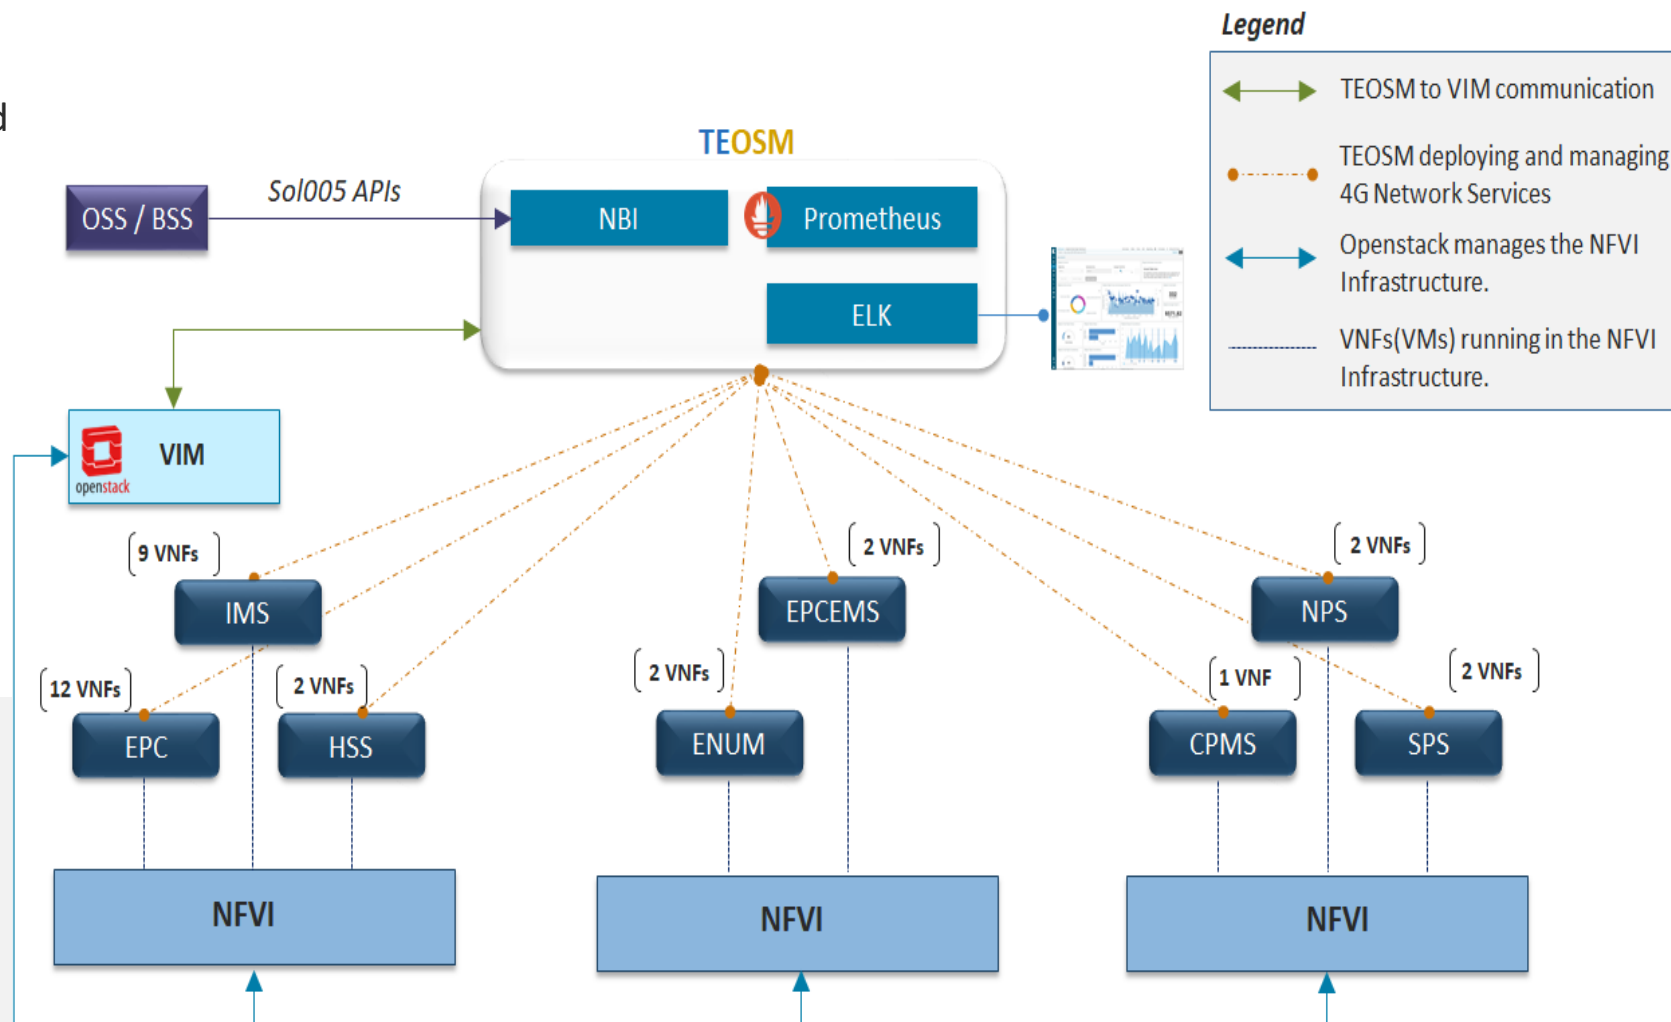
d

Legend

TEOSM to VIM communication

TEOSM deploying and managing 4G Network Services

Openstack manages the NFVI Infrastructure.

VNFs(VMs) running in the NFVI Infrastructure.

TEOSM

OSS / BSS

Sol005 APIs

NBI

Prometheus

ELK

VIM

openstack

9 VNFs

IMS

2 VNFs

EPCEMS

2 VNFs

NPS

12 VNFs

EPC

2 VNFs

HSS

2 VNFs

ENUM

1 VNF

CPMS

2 VNFs

SPS

NFVI

NFVI

NFVI